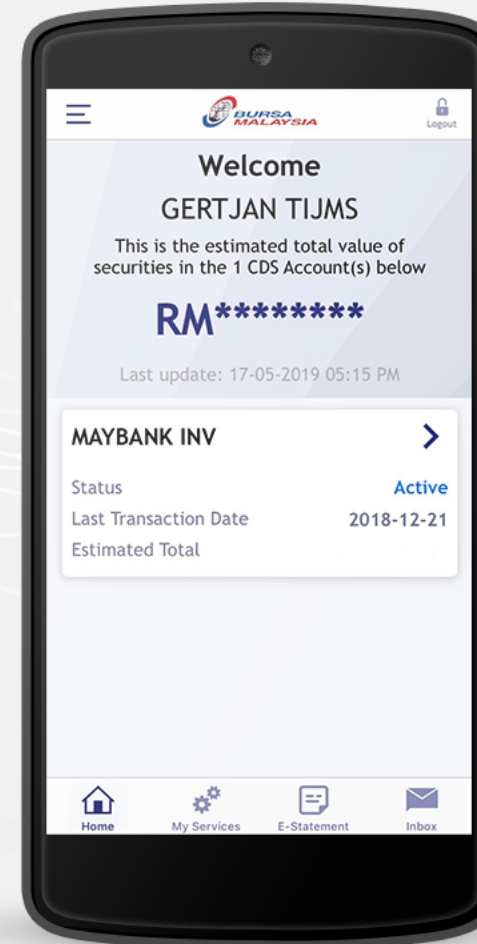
BURSA MALAYSIA

Logout

Welcome

GERTJAN TIJMS

This is the estimated total value of securities in the 1 CDS Account(s) below

RM********

Last update: 17-05-2019 05:15 PM

MAYBANK INV

Status Active

Last Transaction Date 2018-12-21

Estimated Total

Home My Services E-Statement Inbox